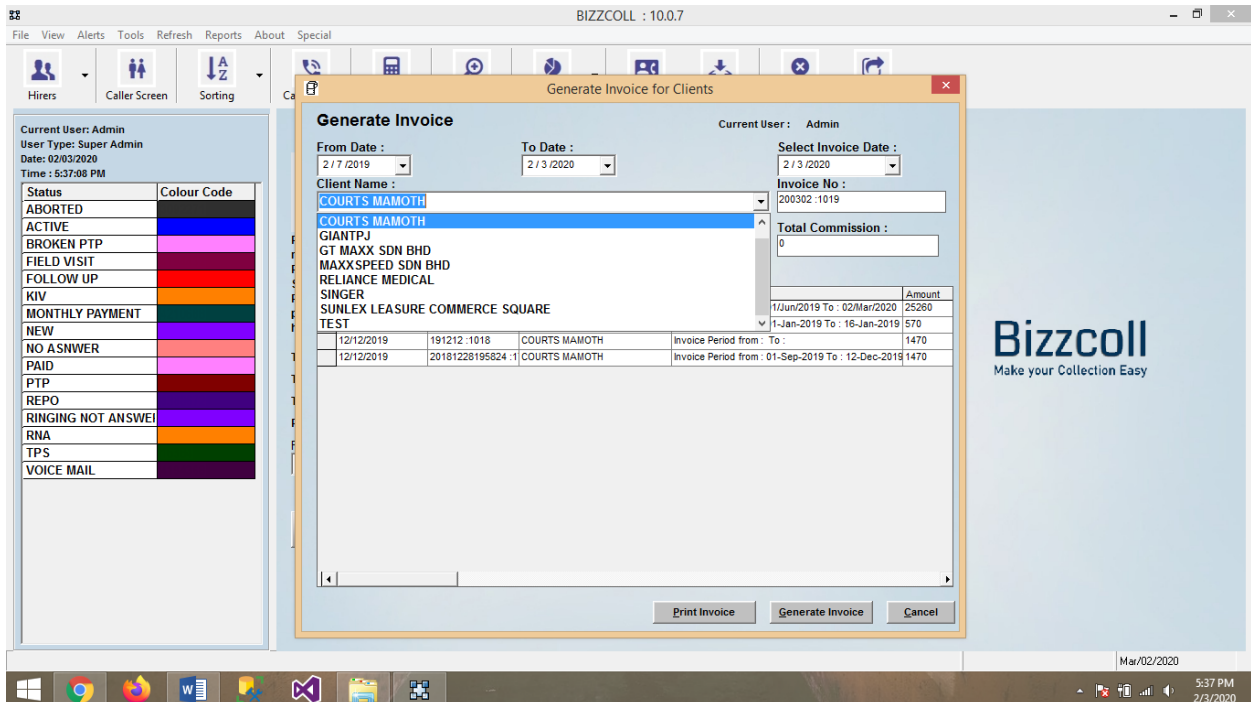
BIZZCOLL : 10.0.7

File View Alerts Tools Refresh Reports About Special

Hirers
Caller Screen
Sorting
Ca

Current User: Admin
User Type: Super Admin
Date: 02/03/2020
Time : 5:37:08 PM

| Status | Colour Code |
|---|---|
| ABORTED | |
| ACTIVE | |
| BROKEN PTP | |
| FIELD VISIT | |
| FOLLOW UP | |
| KIV | |
| MONTHLY PAYMENT | |
| NEW | |
| NO ASNWER | |
| PAID | |
| PTP | |
| REPO | |
| RINGING NOT ANSWEI | |
| RNA | |
| TPS | |
| VOICE MAIL | |

Generate Invoice for Clients

Generate Invoice

Current User : Admin

From Date :
2 / 7 /2019

To Date :
2 / 3 /2020

Select Invoice Date :
2 / 3 /2020

Client Name :
COURTS MAMOTH

Invoice No :
200302 :1019

COURTS MAMOTH
GIANTPJ
GT MAXX SDN BHD
MAXXSPEED SDN BHD
RELIANCE MEDICAL
SINGER
SUNLEX LEASURE COMMERCE SQUARE
TEST

Total Commission :
0

| | | | | Amount |
|---|---|---|---|---|
| | | | 1/Jun/2019 To : 02/Mar/2020 | 25260 |
| | | | 1-Jan-2019 To : 16-Jan-2019 | 570 |
| 12/12/2019 | 191212 :1018 | COURTS MAMOTH | Invoice Period from : To : | 1470 |
| 12/12/2019 | 20181228195824 :1 | COURTS MAMOTH | Invoice Period from : 01-Sep-2019 To : 12-Dec-2019 | 1470 |

Print Invoice
Generate Invoice
Cancel

Bizzcoll
Make your Collection Easy

Mar/02/2020

5:37 PM
2/3/2020